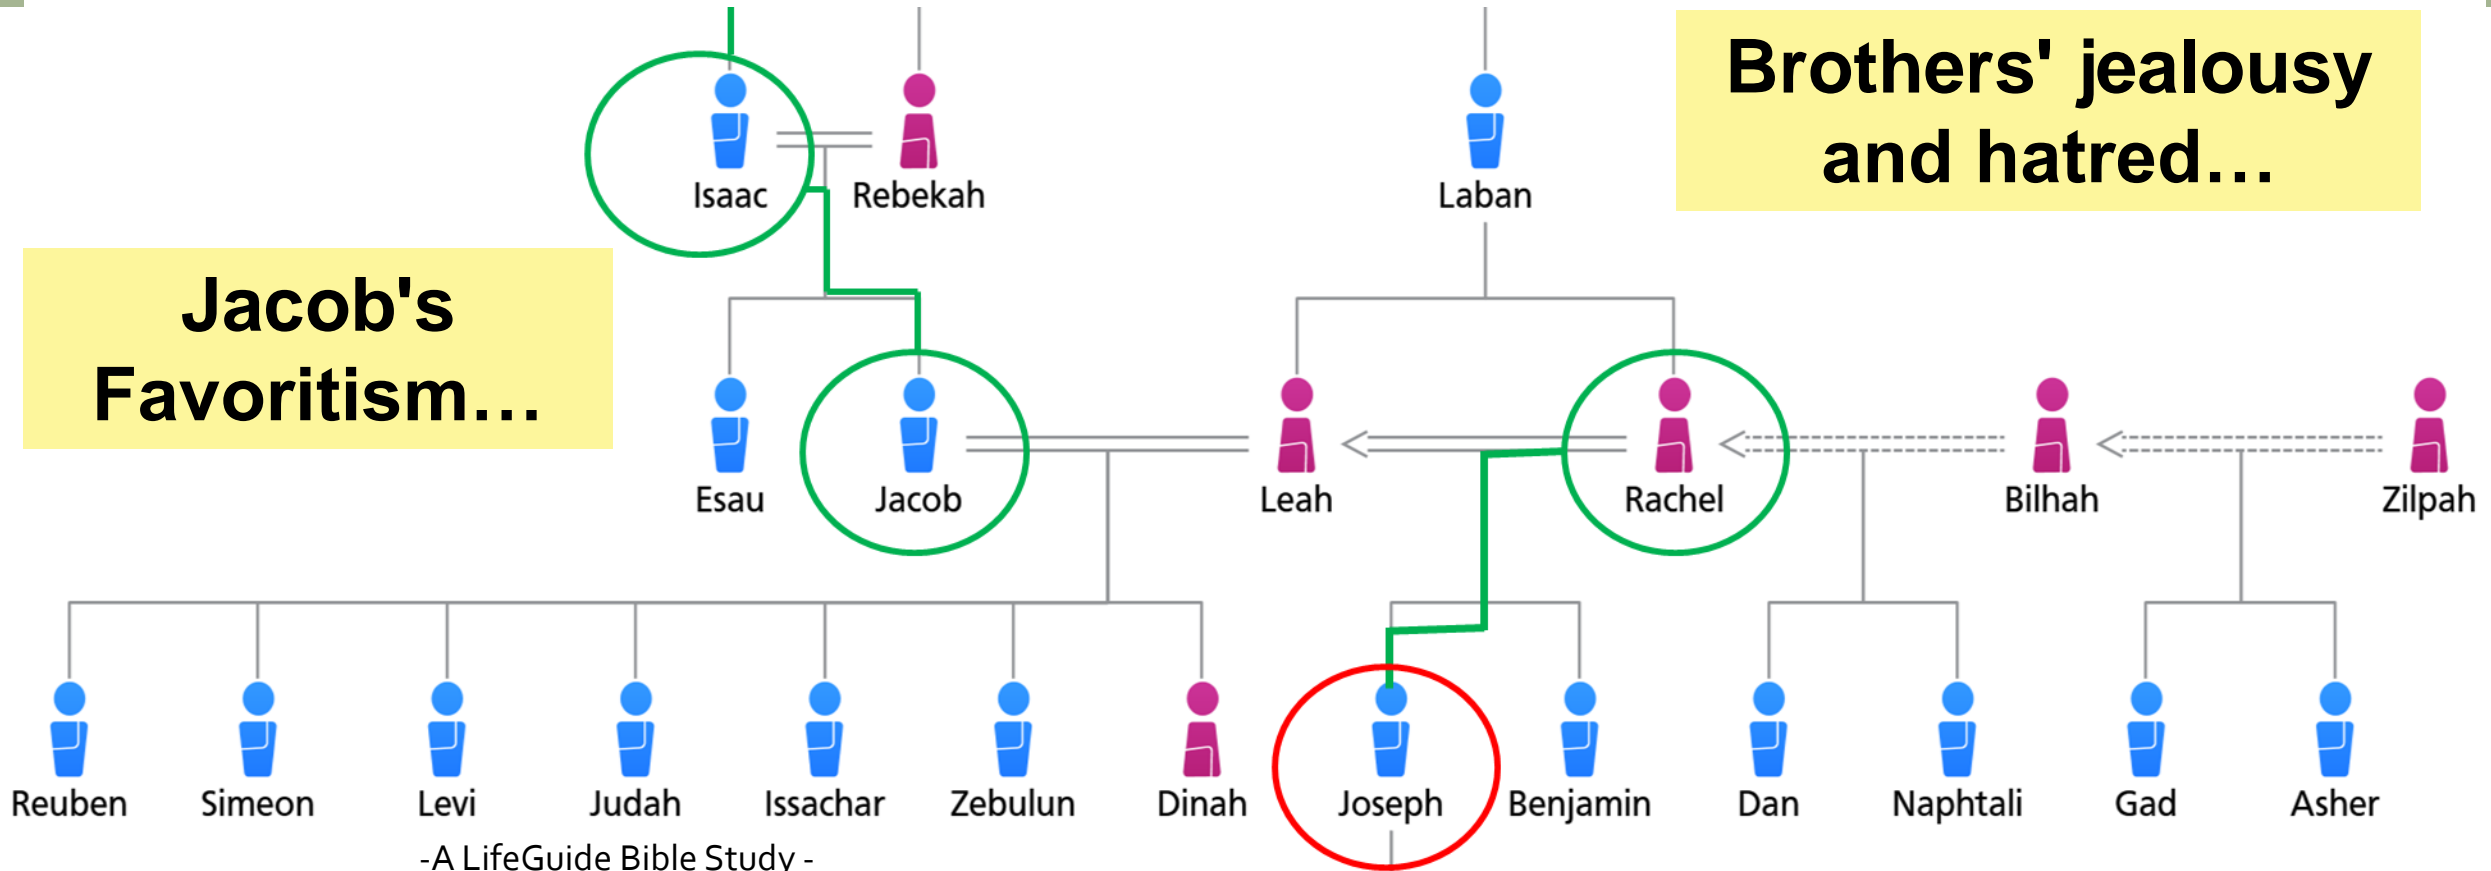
Brothers' jealousy and hatred…

Isaac
Rebekah
Laban

Jacob's Favoritism…

Esau
Jacob
Leah
Rachel
Bilhah
Zilpah

Reuben
Simeon
Levi
Judah
Issachar
Zebulun
Dinah
Joseph
Benjamin
Dan
Naphtali
Gad
Asher

-A LifeGuide Bible Study -